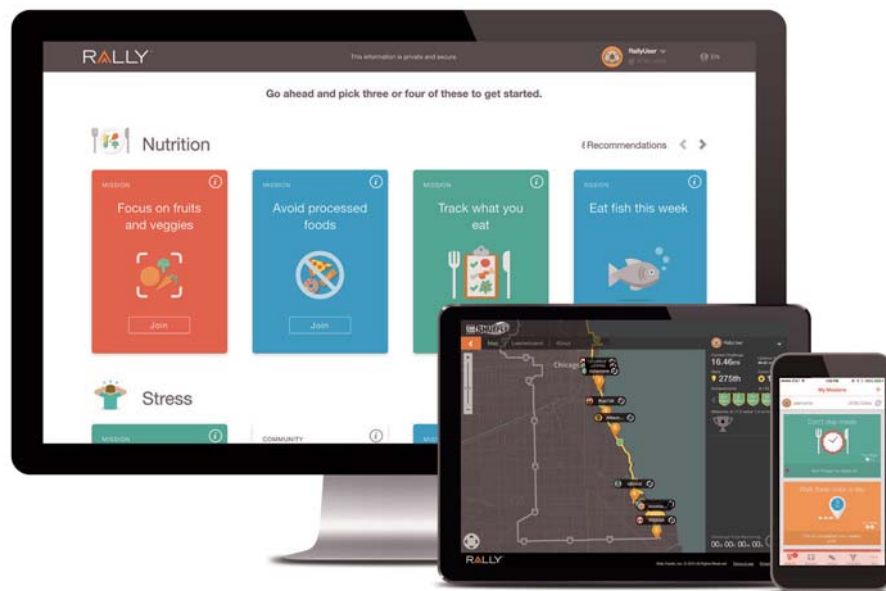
RALLY

This information is private and secure.

RallyUser

EN

Go ahead and pick three or four of these to get started.

Nutrition

Recommendations

MISSION

Focus on fruits and veggies

Join

MISSION

Avoid processed foods

Join

MISSION

Track what you eat

MISSION

Eat fish this week

Stress

MISSION

COMMUNITY

Chicago

16.46

275th

RALLY

My Missions

Don't skip meals

Walk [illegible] a day